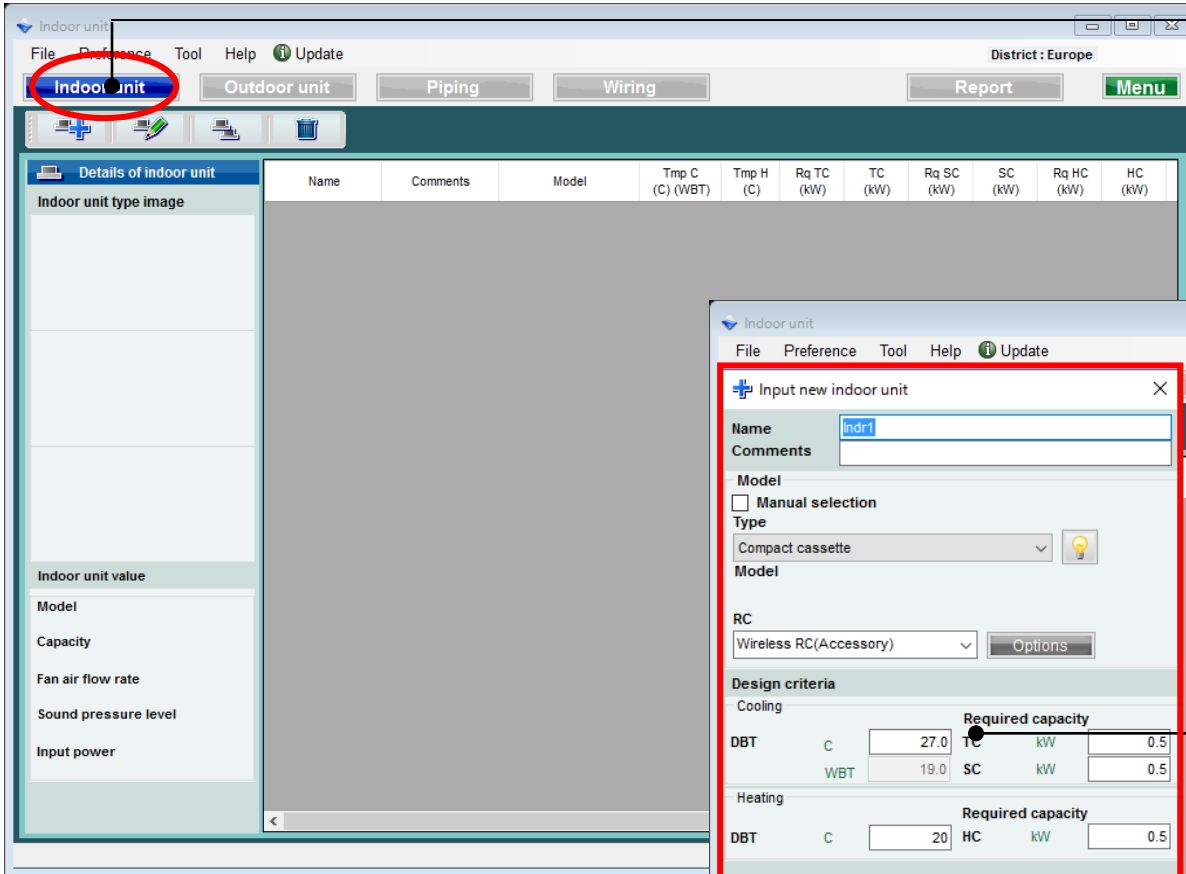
Indoor unit
File Preference Tool Help Update
District : Europe
Indoor unit Outdoor unit Piping Wiring Report Menu

Details of indoor unit
Indoor unit type image

Indoor unit value
Model
Capacity
Fan air flow rate
Sound pressure level
Input power

| Name | Comments | Model | Tmp C (C) (WBT) | Tmp H (C) | Rq TC (kW) | TC (kW) | Rq SC (kW) | SC (kW) | Rq HC (kW) | HC (kW) |
|---|---|---|---|---|---|---|---|---|---|---|

Indoor unit
File Preference Tool Help Update
Input new indoor unit
Name Indr1
Comments
Model
Manual selection
Type
Compact cassette
Model
RC
Wireless RC(Accessory) Options
Design criteria
Cooling
Required capacity
DBT C 27.0 TC kW 0.5
WBT 19.0 SC kW 0.5
Heating
Required capacity
DBT C 20 HC kW 0.5